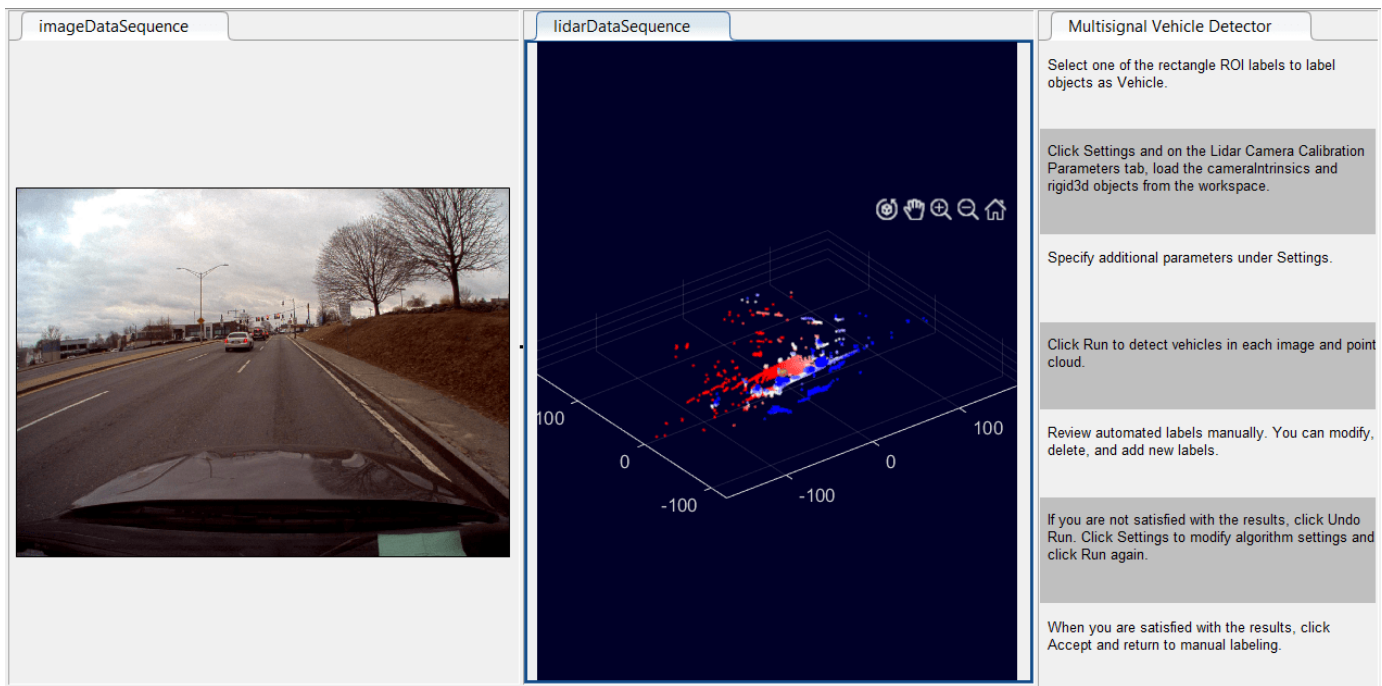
imageDataSequence

lidarDataSequence

100

0

-100

-100

0

100

Multisignal Vehicle Detector

Select one of the rectangle ROI labels to label objects as Vehicle.

Click Settings and on the Lidar Camera Calibration Parameters tab, load the cameraIntrinsics and rigid3d objects from the workspace.

Specify additional parameters under Settings.

Click Run to detect vehicles in each image and point cloud.

Review automated labels manually. You can modify, delete, and add new labels.

If you are not satisfied with the results, click Undo Run. Click Settings to modify algorithm settings and click Run again.

When you are satisfied with the results, click Accept and return to manual labeling.